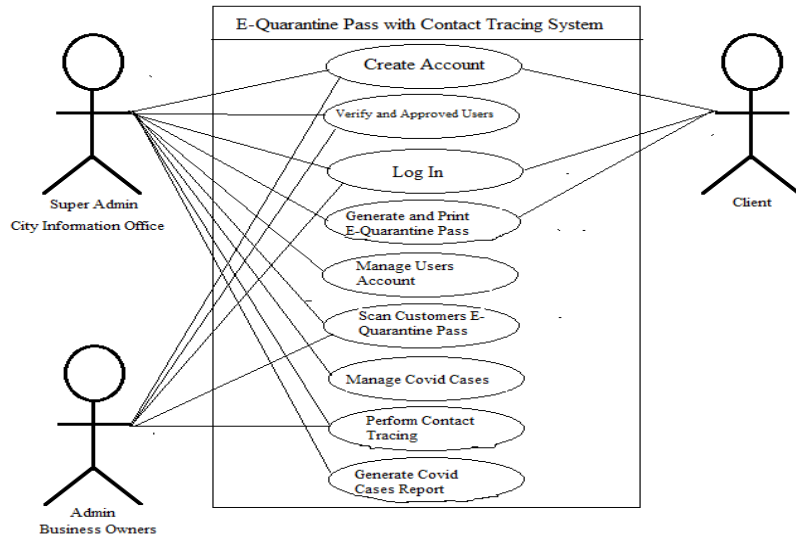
E-Quarantine Pass with Contact Tracing System

Super Admin
City Information Office

Create Account

Verify and Approved Users

Log In

Generate and Print E-Quarantine Pass

Manage Users Account

Scan Customers E-Quarantine Pass

Manage Covid Cases

Perform Contact Tracing

Generate Covid Cases Report

Client

Admin
Business Owners